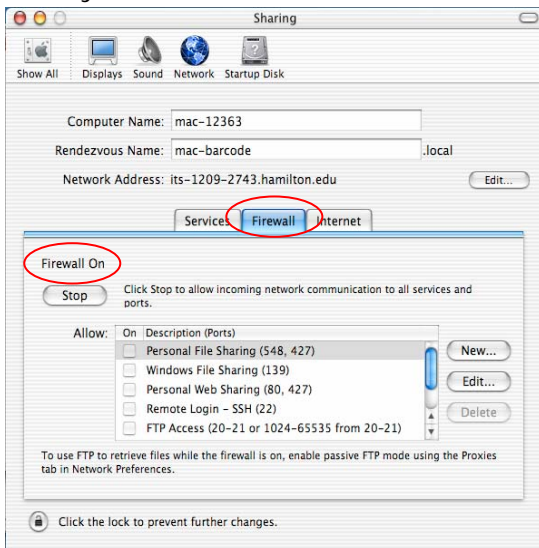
Sharing

Show All Displays Sound Network Startup Disk

Computer Name: mac-12363

Rendezvous Name: mac-barcode .local

Network Address: its-1209-2743.hamilton.edu Edit...

Services Firewall Internet

Firewall On

Stop Click Stop to allow incoming network communication to all services and ports.

Allow:

| On | Description (Ports) |
|---|---|
| | Personal File Sharing (548, 427) |
| | Windows File Sharing (139) |
| | Personal Web Sharing (80, 427) |
| | Remote Login – SSH (22) |
| | FTP Access (20-21 or 1024-65535 from 20-21) |

New...

Edit...

Delete

To use FTP to retrieve files while the firewall is on, enable passive FTP mode using the Proxies tab in Network Preferences.

Click the lock to prevent further changes.